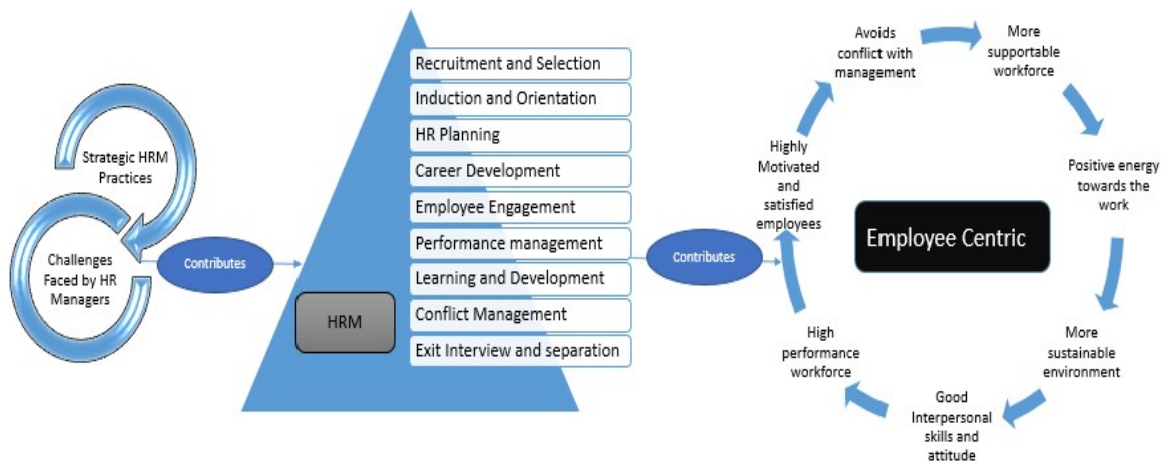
Strategic HRM Practices

Challenges Faced by HR Managers

Contributes

HRM

Recruitment and Selection
Induction and Orientation
HR Planning
Career Development
Employee Engagement
Performance management
Learning and Development
Conflict Management
Exit Interview and separation

Contributes

Employee Centric

Avoids conflict with management

More supportable workforce

Positive energy towards the work

More sustainable environment

Good Interpersonal skills and attitude

High performance workforce

Highly Motivated and satisfied employees